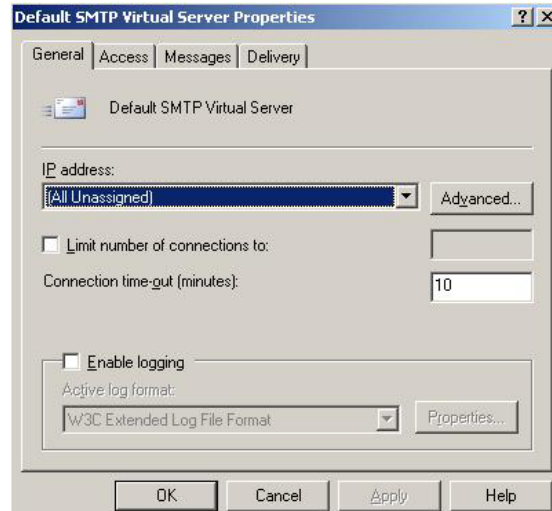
Default SMTP Virtual Server Properties

? X

General | Access | Messages | Delivery

Default SMTP Virtual Server

IP address:

(All Unassigned)

Advanced...

Limit number of connections to:

Connection time-out (minutes):

10

Enable logging

Active log format:

W3C Extended Log File Format

Properties...

OK

Cancel

Apply

Help